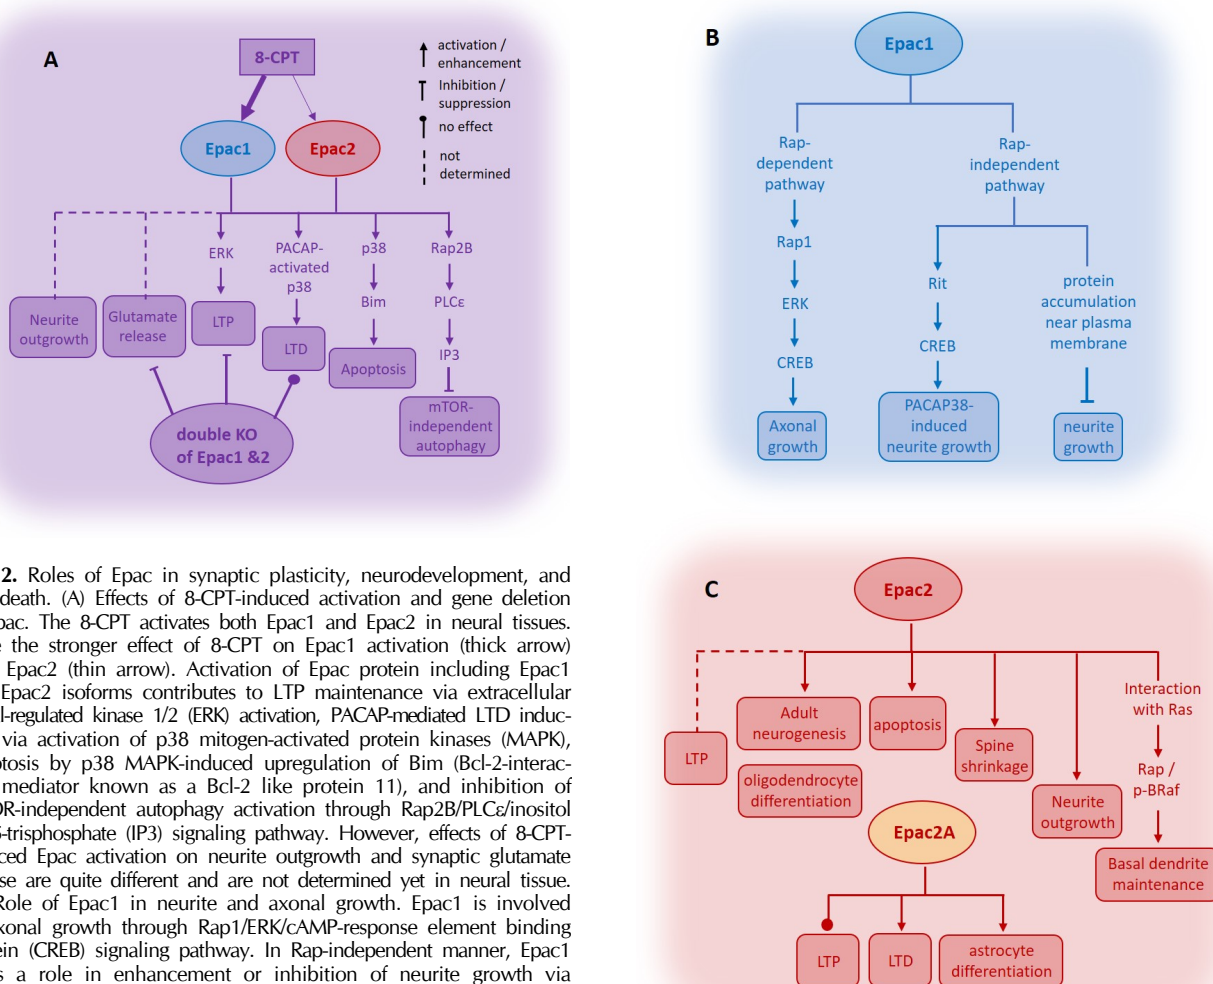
A

8-CPT

activation / enhancement

Inhibition / suppression

no effect

not determined

Epac1

Epac2

ERK

PACAP-activated p38

p38

Rap2B

Bim

PLCε

IP3

Neurite outgrowth

Glutamate release

LTP

LTD

Apoptosis

mTOR-independent autophagy

double KO of Epac1 &2

B

Epac1

Rap-dependent pathway

Rap-independent pathway

Rap1

ERK

CREB

Axonal growth

Rit

CREB

PACAP38-induced neurite growth

protein accumulation near plasma membrane

neurite growth

2. Roles of Epac in synaptic plasticity, neurodevelopment, and death. (A) Effects of 8-CPT-induced activation and gene deletion pac. The 8-CPT activates both Epac1 and Epac2 in neural tissues. the stronger effect of 8-CPT on Epac1 activation (thick arrow) Epac2 (thin arrow). Activation of Epac protein including Epac1 Epac2 isoforms contributes to LTP maintenance via extracellular l-regulated kinase 1/2 (ERK) activation, PACAP-mediated LTD induc- via activation of p38 mitogen-activated protein kinases (MAPK), otosis by p38 MAPK-induced upregulation of Bim (Bcl-2-interac- mediator known as a Bcl-2 like protein 11), and inhibition of OR-independent autophagy activation through Rap2B/PLCε/inositol -trisphosphate (IP3) signaling pathway. However, effects of 8-CPT- ced Epac activation on neurite outgrowth and synaptic glutamate se are quite different and are not determined yet in neural tissue. Role of Epac1 in neurite and axonal growth. Epac1 is involved xonal growth through Rap1/ERK/cAMP-response element binding ein (CREB) signaling pathway. In Rap-independent manner, Epac1 s a role in enhancement or inhibition of neurite growth via

C

Epac2

LTP

Adult neurogenesis

apoptosis

Spine shrinkage

Interaction with Ras

oligodendrocyte differentiation

Rap / p-BRaf

Neurite outgrowth

Epac2A

Basal dendrite maintenance

LTP

LTD

astrocyte differentiation